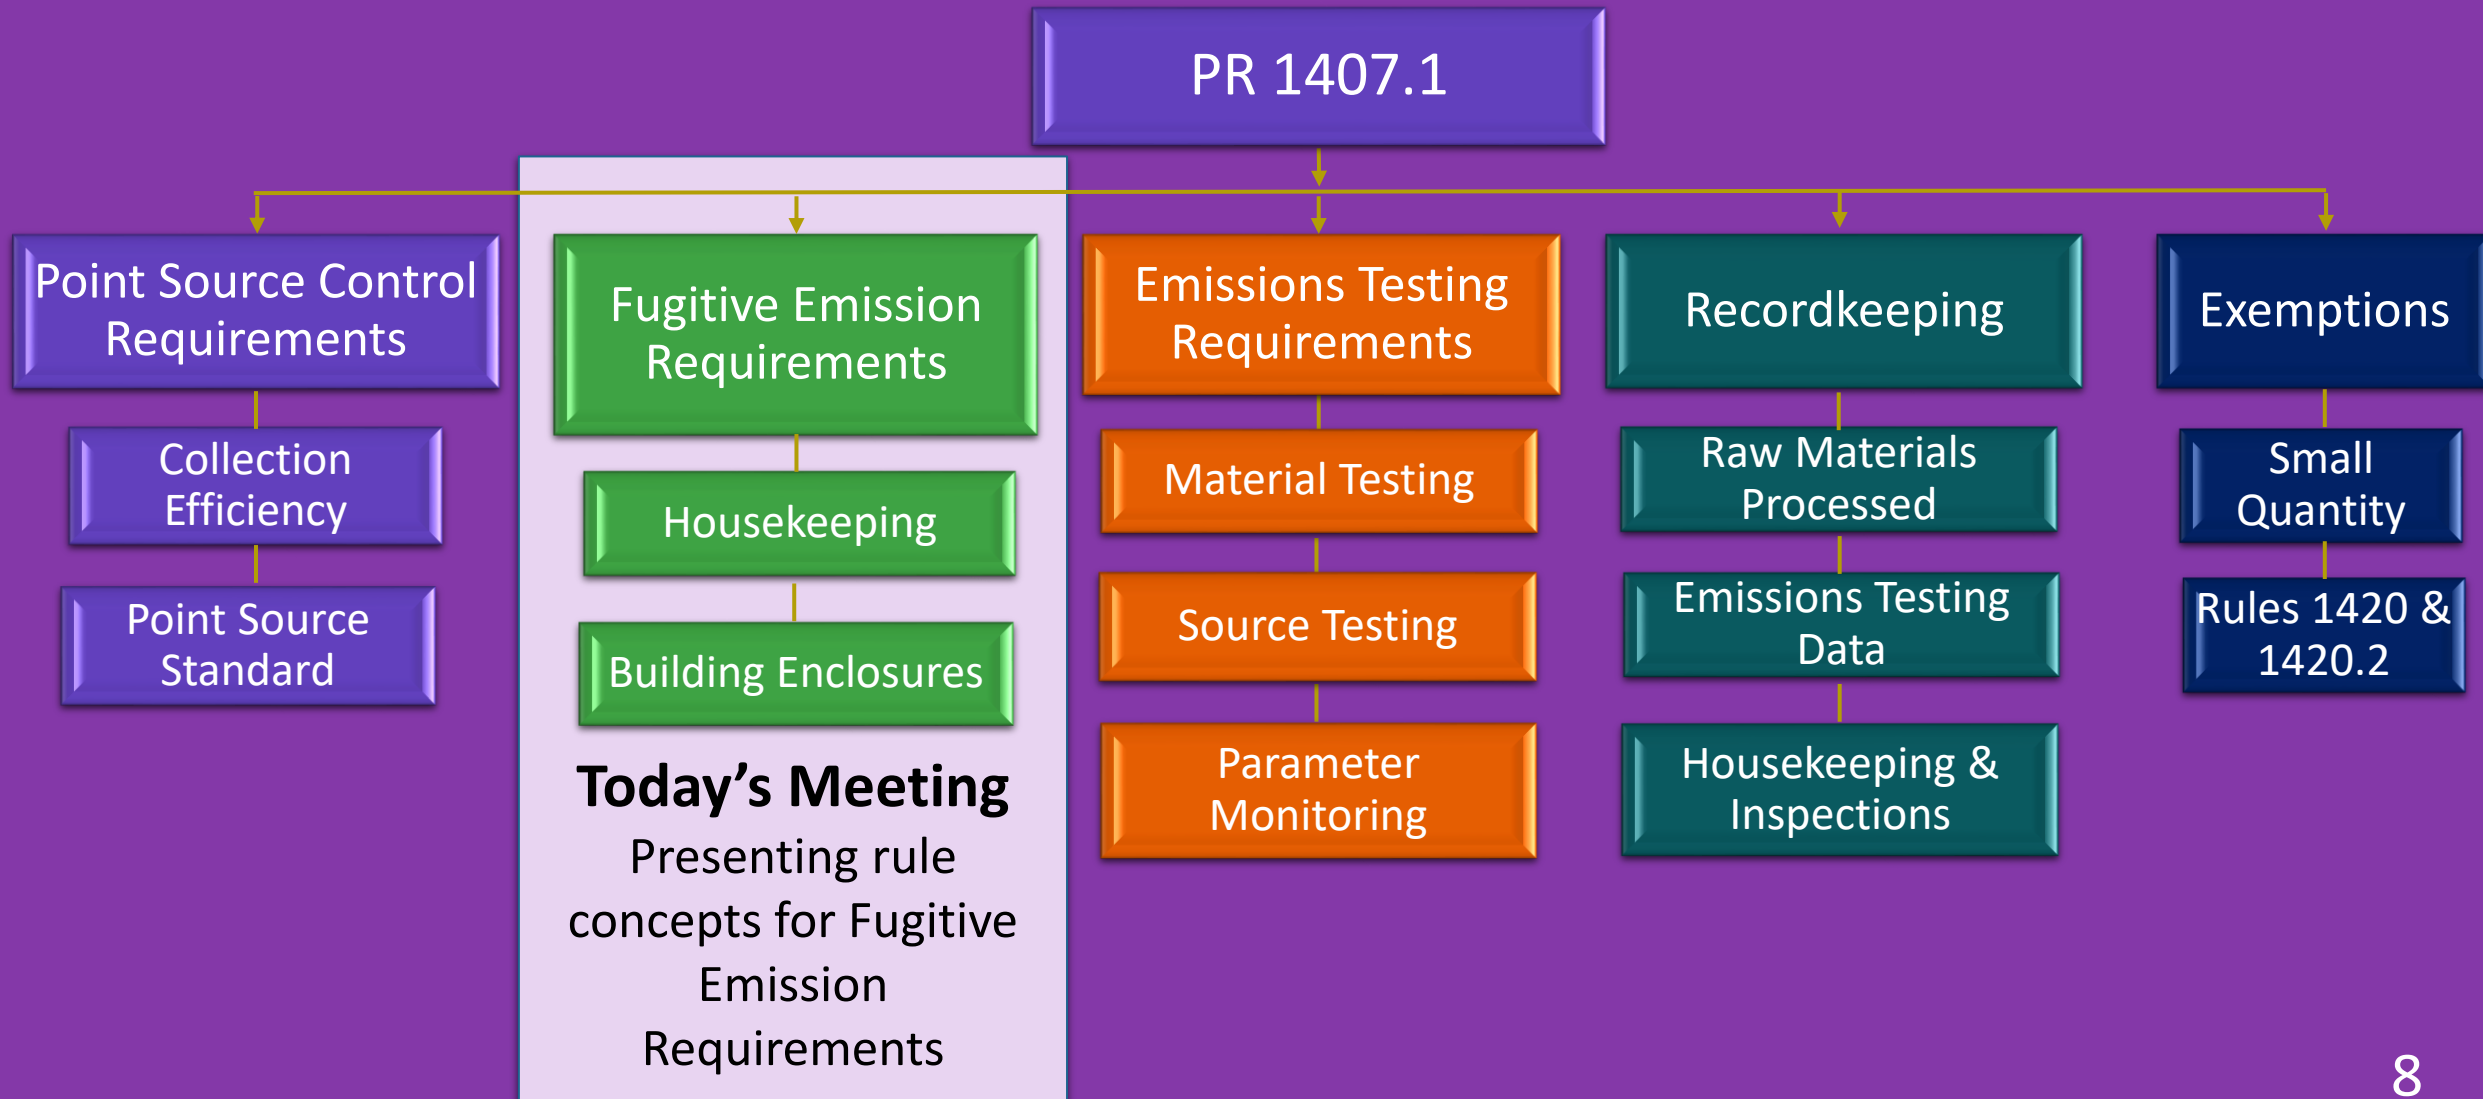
PR 1407.1

Point Source Control Requirements

Collection Efficiency

Point Source Standard

Fugitive Emission Requirements

Housekeeping

Building Enclosures

**Today's Meeting**
Presenting rule concepts for Fugitive Emission Requirements

Emissions Testing Requirements

Material Testing

Source Testing

Parameter Monitoring

Recordkeeping

Raw Materials Processed

Emissions Testing Data

Housekeeping & Inspections

Exemptions

Small Quantity

Rules 1420 & 1420.2

8